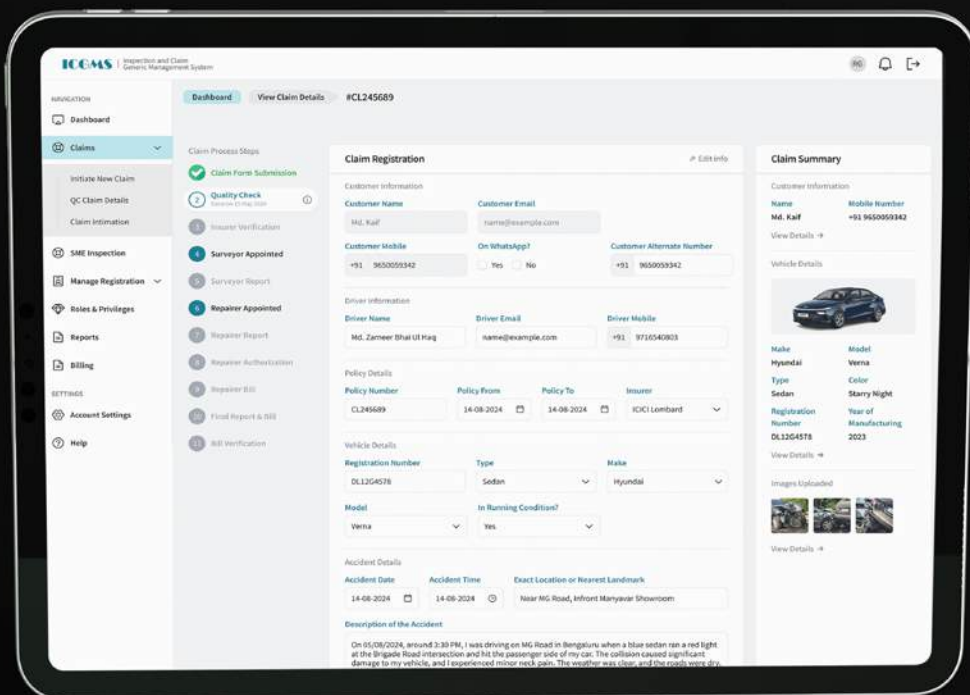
ICGMS | Inspection and Claim Generic Management System

RG

NAVIGATION
Dashboard
Claims
Initiate New Claim
QC Claim Details
Claim Intimation
SME Inspection
Manage Registration
Roles & Privileges
Reports
Billing
SETTINGS
Account Settings
Help

Dashboard
View Claim Details
#CL245689

Claim Process Steps
Claim Form Submission
2 Quality Check
3 Insurer Verification
4 Surveyor Appointed
5 Surveyor Report
6 Repairer Appointed
7 Repairer Report
8 Repairer Authorization
9 Repairer Bill
10 Final Report & Bill
11 Bill Verification

Claim Registration
Edit Info

Customer Information
Customer Name
Md. Kaif
Customer Email
name@example.com
Customer Mobile
+91 9650059342
On WhatsApp?
Yes No
Customer Alternate Number
+91 9650059342

Driver Information
Driver Name
Md. Zameer Bhai Ul Haq
Driver Email
name@example.com
Driver Mobile
+91 9716540803

Policy Details
Policy Number
CL245689
Policy From
14-08-2024
Policy To
14-08-2024
Insurer
ICICI Lombard

Vehicle Details
Registration Number
DL12G4578
Type
Sedan
Make
Hyundai
Model
Verna
In Running Condition?
Yes

Accident Details
Accident Date
14-08-2024
Accident Time
14-08-2024
Exact Location or Nearest Landmark
Near MG Road, Infront Manyavar Showroom
Description of the Accident
On 05/08/2024, around 3:30 PM, I was driving on MG Road in Bengaluru when a blue sedan ran a red light at the Brigade Road intersection and hit the passenger side of my car. The collision caused significant damage to my vehicle, and I experienced minor neck pain. The weather was clear, and the roads were dry.

Claim Summary
Customer Information
Name
Md. Kaif
Mobile Number
+91 9650059342
View Details →
Vehicle Details
Make
Hyundai
Model
Verna
Type
Sedan
Color
Starry Night
Registration Number
DL12G4578
Year of Manufacturing
2023
View Details →
Images Uploaded
View Details →